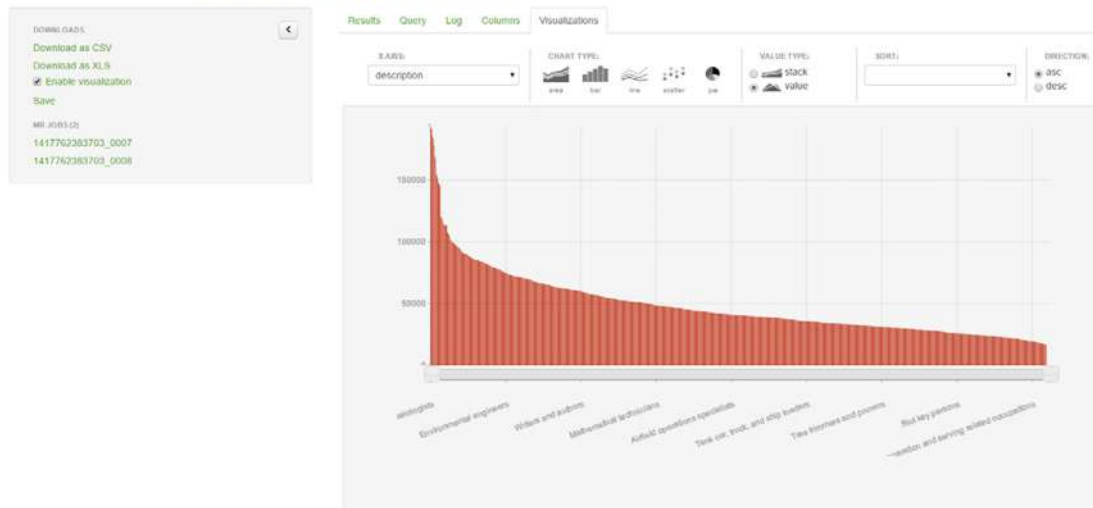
DOWNLOADS
Download as CSV
Download as XLS
Enable visualization
Save

MR JOBS (2)
1417762383703_0007
1417762383703_0008

Results Query Log Columns Visualizations

X-AXIS:
description

CHART TYPE:
area bar line scatter pie

VALUE TYPE:
stack
value

SORT:

DIRECTION:
asc
desc

150000
100000
50000
0

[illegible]iologists
Environmental engineers
Writers and authors
Mathematical technicians
Airfield operations specialists
Tank car, truck, and ship loaders
Tire builders and powers
Rod key persons
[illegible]ration and serving related occupations